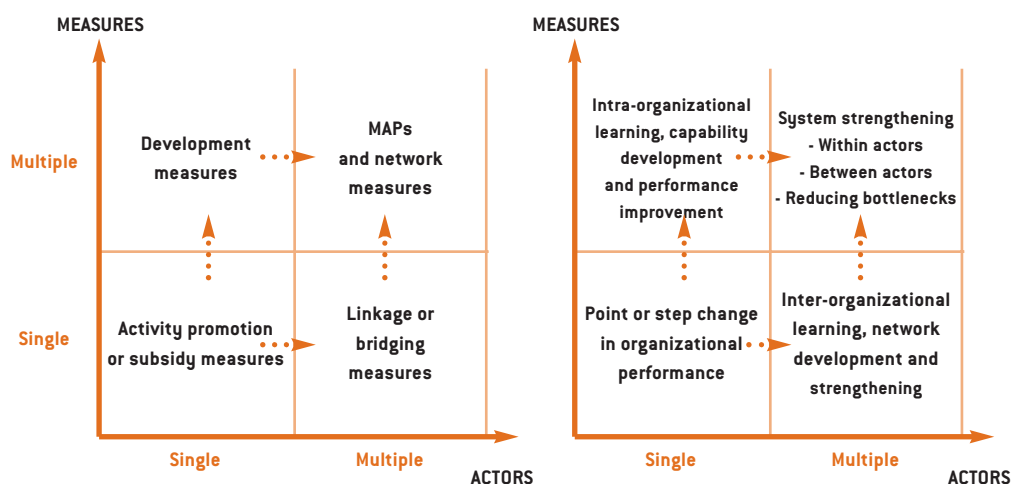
MEASURES

Multiple

Single

Development measures

MAPs and network measures

Activity promotion or subsidy measures

Linkage or bridging measures

Single

Multiple

ACTORS

MEASURES

Intra-organizational learning, capability development and performance improvement

System strengthening
- Within actors
- Between actors
- Reducing bottlenecks

Point or step change in organizational performance

Inter-organizational learning, network development and strengthening

Single

Multiple

ACTORS